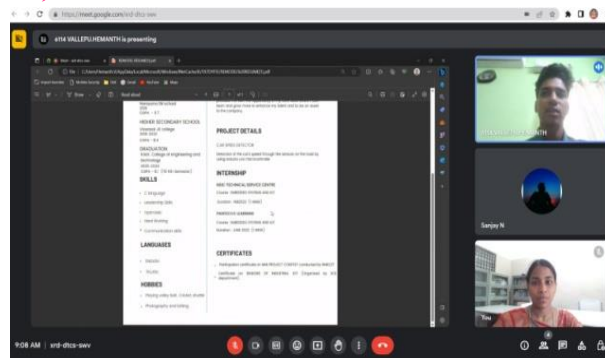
https://meet.google.com/srd-dtcs-swv

e114 VALLEPU.HEMANTH is presenting

HIGHER SECONDARY SCHOOL

GRADUATION

SKILLS

C language

Leadership Skills

Hard Working

Communication skills

LANGUAGES

Telugu

English

HOBBIES

Photography and Editing

PROJECT DETAILS

CAR SPEED DETECTOR

INTERNSHIP

CERTIFICATES

Sanjay N

You

9:08 AM | srd-dtcs-swv